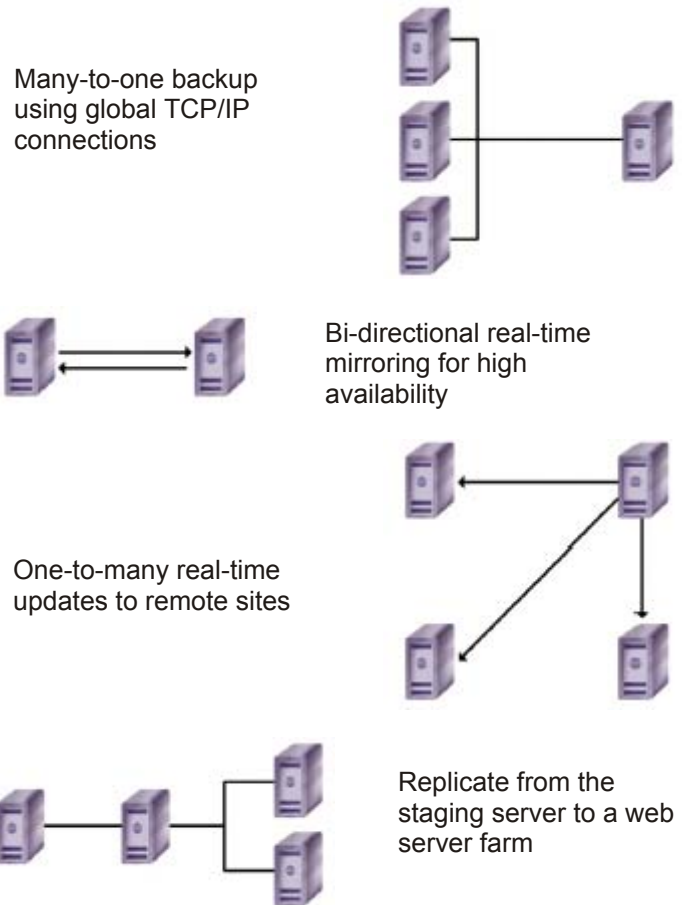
Many-to-one backup using global TCP/IP connections

Bi-directional real-time mirroring for high availability

One-to-many real-time updates to remote sites

Replicate from the staging server to a web server farm